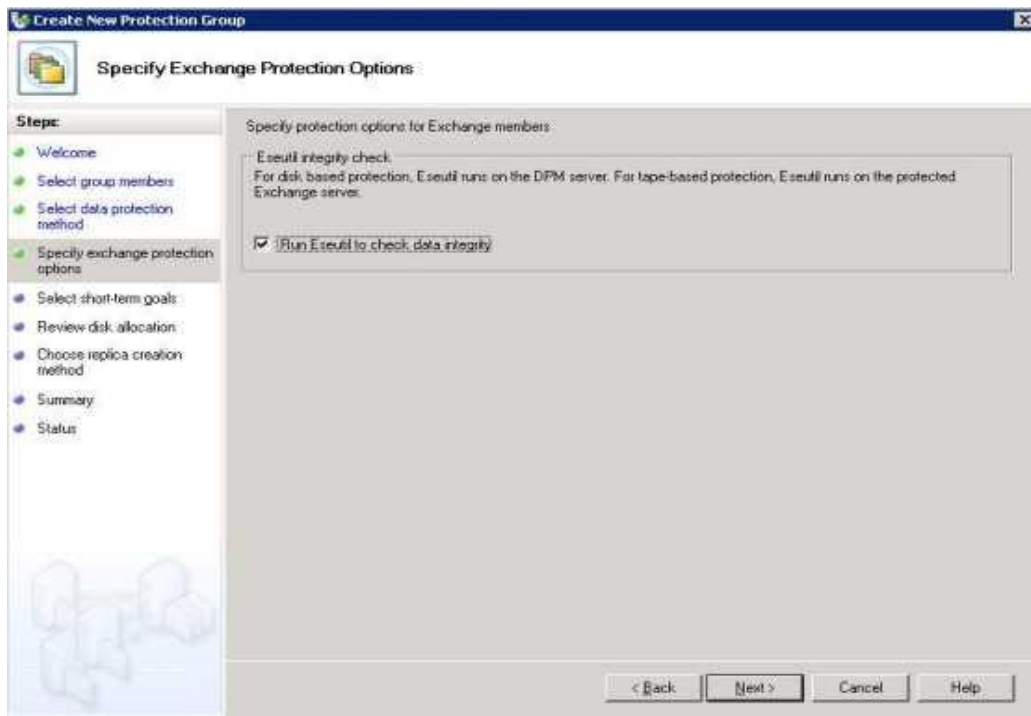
Create New Protection Group

Specify Exchange Protection Options

Steps:

Welcome

Select group members

Select data protection method

Specify exchange protection options

Select short-term goals

Review disk allocation

Choose replica creation method

Summary

Status

Specify protection options for Exchange members

Eseutil integrity check

For disk based protection, Eseutil runs on the DPM server. For tape-based protection, Eseutil runs on the protected Exchange server.

Run Eseutil to check data integrity

< Back

Next >

Cancel

Help